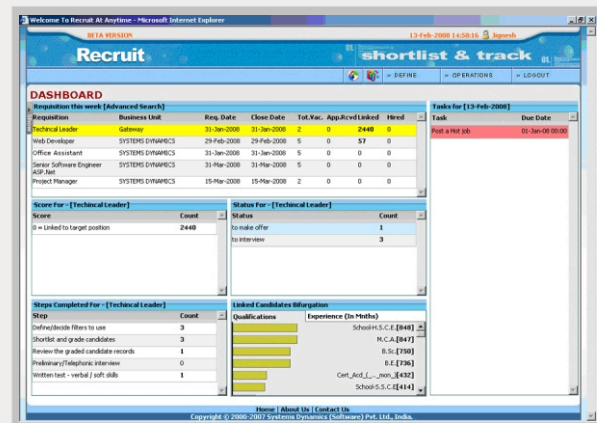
Welcome To Recruit At Anytime - Microsoft Internet Explorer

BETA VERSION

13-Feb-2008 14:58:16 Jignesh

Recruit

shortlist & track

» DEFINE » OPERATIONS » LOGOUT

DASHBOARD

Requisition this week [Advanced Search]

| Requisition | Business Unit | Req. Date | Close Date | Tot.Vac. | App.Rcvd | Linked | Hired |
|---|---|---|---|---|---|---|---|
| Technical Leader | Gateway | 31-Jan-2008 | 31-Jan-2008 | 2 | 0 | 2440 | 0 |
| Web Developer | SYSTEMS DYNAMICS | 29-Feb-2008 | 29-Feb-2008 | 5 | 0 | 57 | 0 |
| Office Assistant | SYSTEMS DYNAMICS | 31-Jan-2008 | 31-Jan-2008 | 5 | 0 | 0 | 0 |
| Senior Software Engineer ASP.Net | SYSTEMS DYNAMICS | 31-Mar-2008 | 31-Mar-2008 | 5 | 0 | 0 | 0 |
| Project Manager | SYSTEMS DYNAMICS | 15-Mar-2008 | 15-Mar-2008 | 2 | 0 | 0 | 0 |

Tasks for [13-Feb-2008]

| Task | Due Date |
|---|---|
| Post a Hot Job | 01-Jan-08 00:00 |

Score For - [Techincal Leader]

| Score | Count |
|---|---|
| 0 = Linked to target position | 2440 |

Status For - [Techincal Leader]

| Status | Count |
|---|---|
| to make offer | 1 |
| to interview | 3 |

Steps Completed For - [Techincal Leader]

| Step | Count |
|---|---|
| Define/decide filters to use | 3 |
| Shortlist and grade candidates | 3 |
| Review the graded candidate records | 1 |
| Preliminary/Telephonic interview | 0 |
| Written test - verbal / soft skills | 1 |

Linked Candidates Bifurgation

Qualifications | Experience (In Mnths)

School-H.S.C.E.[848]
M.C.A.[847]
B.Sc.[750]
B.E.[736]
Cert_Acd_(_-_mon_)[432]
School-S.S.C.E[414]

Home | About Us | Contact Us
Copyright © 2000-2007 Systems Dynamics (Software) Pvt. Ltd., India.